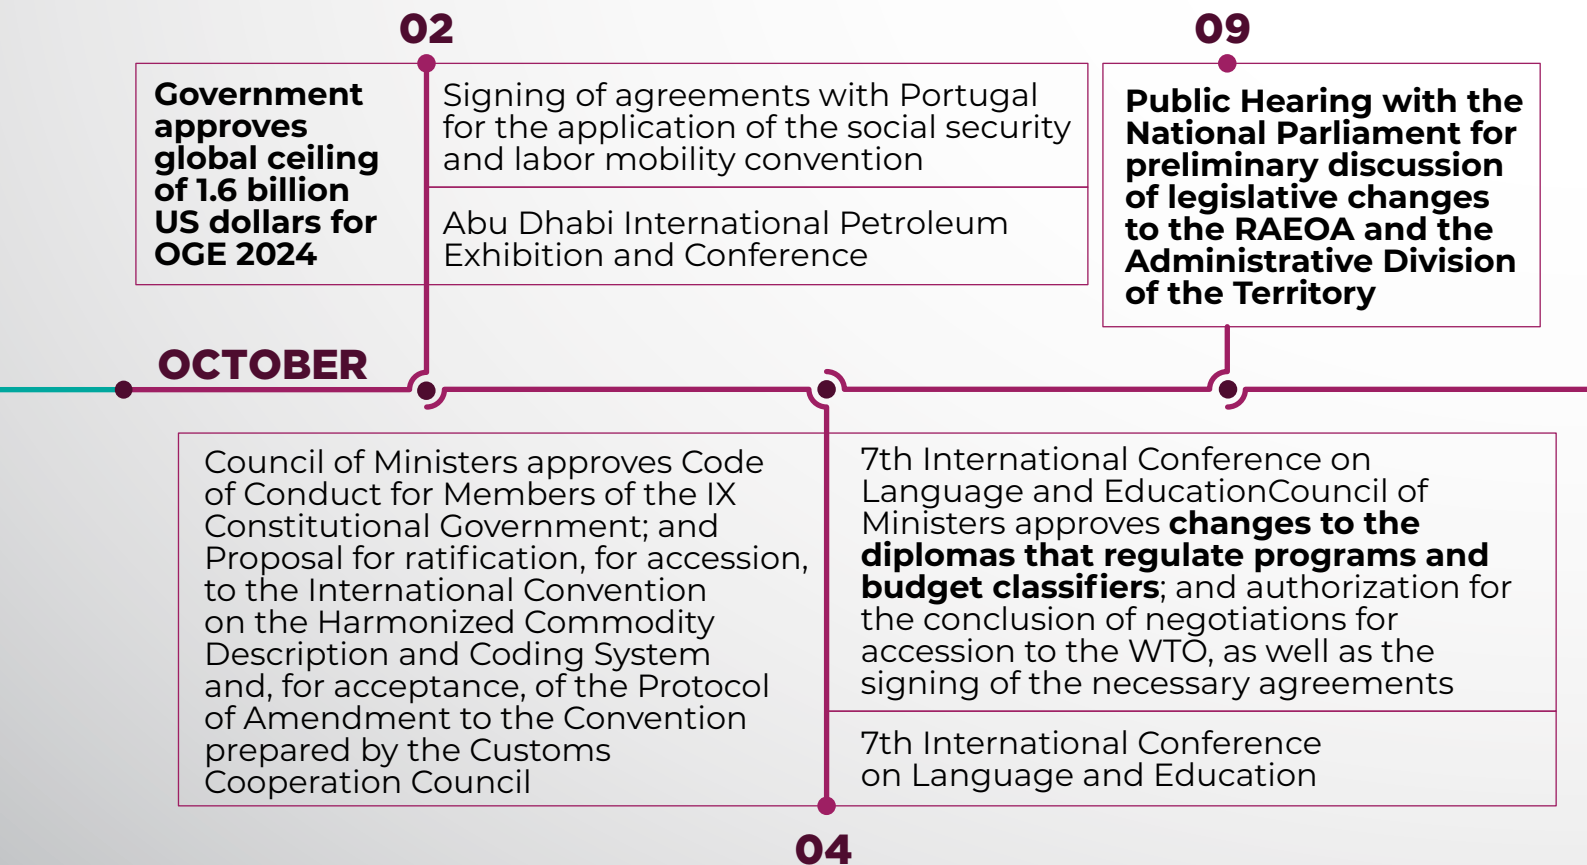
02

Government approves global ceiling of 1.6 billion US dollars for OGE 2024

Signing of agreements with Portugal for the application of the social security and labor mobility convention

Abu Dhabi International Petroleum Exhibition and Conference

09

Public Hearing with the National Parliament for preliminary discussion of legislative changes to the RAEOA and the Administrative Division of the Territory

OCTOBER

Council of Ministers approves Code of Conduct for Members of the IX Constitutional Government; and Proposal for ratification, for accession, to the International Convention on the Harmonized Commodity Description and Coding System and, for acceptance, of the Protocol of Amendment to the Convention prepared by the Customs Cooperation Council

7th International Conference on Language and EducationCouncil of Ministers approves **changes to the diplomas that regulate programs and budget classifiers**; and authorization for the conclusion of negotiations for accession to the WTO, as well as the signing of the necessary agreements

7th International Conference on Language and Education

04